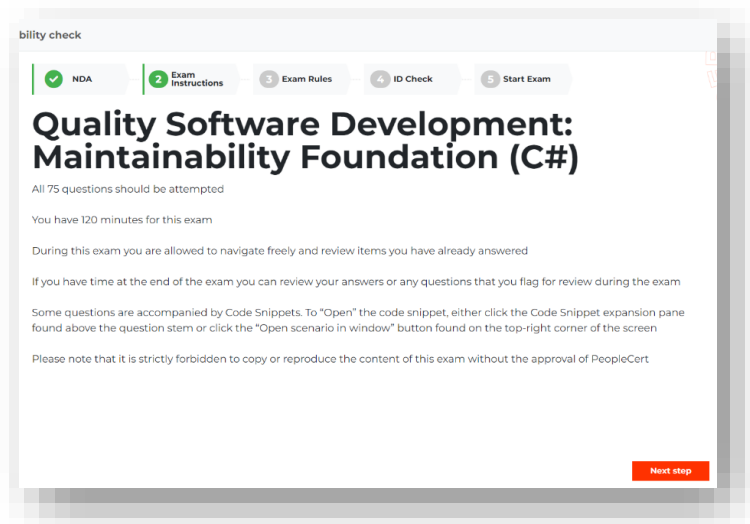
bility check

NDA

2 Exam Instructions

3 Exam Rules

4 ID Check

5 Start Exam

Quality Software Development: Maintainability Foundation (C#)

All 75 questions should be attempted

You have 120 minutes for this exam

During this exam you are allowed to navigate freely and review items you have already answered

If you have time at the end of the exam you can review your answers or any questions that you flag for review during the exam

Some questions are accompanied by Code Snippets. To "Open" the code snippet, either click the Code Snippet expansion pane found above the question stem or click the "Open scenario in window" button found on the top-right corner of the screen

Please note that it is strictly forbidden to copy or reproduce the content of this exam without the approval of PeopleCert

Next step